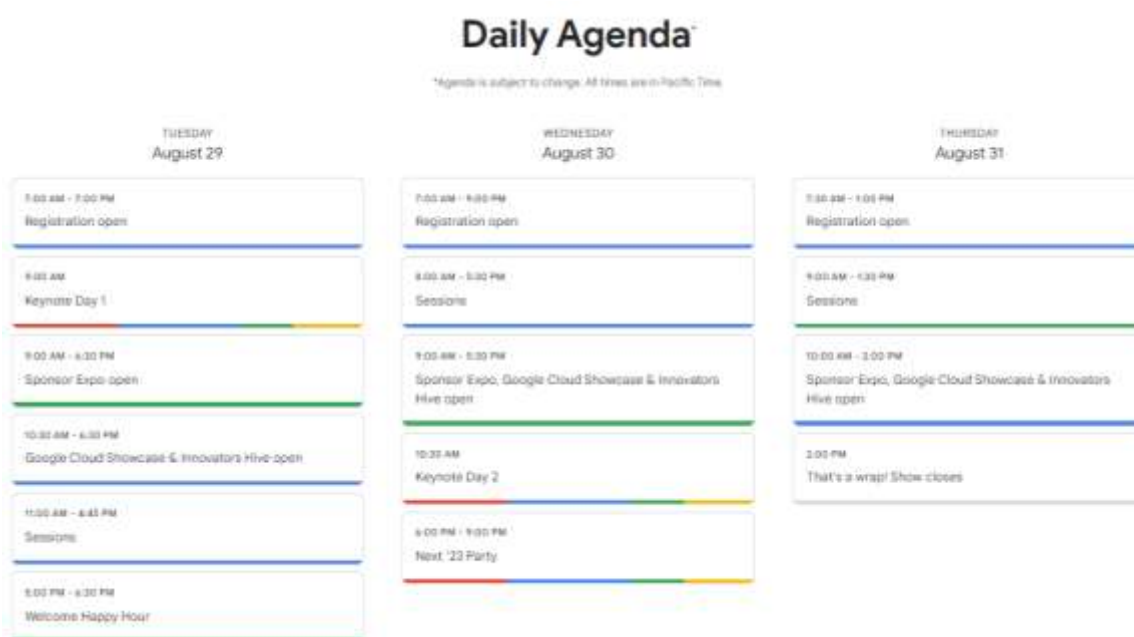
Daily Agenda*

*Agenda is subject to change. All times are in Pacific Time.

TUESDAY
August 29

7:00 AM - 7:00 PM
Registration open

9:00 AM
Keynote Day 1

9:00 AM - 6:30 PM
Sponsor Expo open

10:30 AM - 6:30 PM
Google Cloud Showcase & Innovators Hive open

11:00 AM - 4:45 PM
Sessions

5:00 PM - 6:30 PM
Welcome Happy Hour

WEDNESDAY
August 30

7:00 AM - 9:00 PM
Registration open

8:00 AM - 5:30 PM
Sessions

9:00 AM - 5:30 PM
Sponsor Expo, Google Cloud Showcase & Innovators Hive open

10:30 AM
Keynote Day 2

6:00 PM - 9:00 PM
Next '23 Party

THURSDAY
August 31

7:30 AM - 1:00 PM
Registration open

9:00 AM - 1:30 PM
Sessions

10:00 AM - 2:00 PM
Sponsor Expo, Google Cloud Showcase & Innovators Hive open

2:00 PM
That's a wrap! Show closes